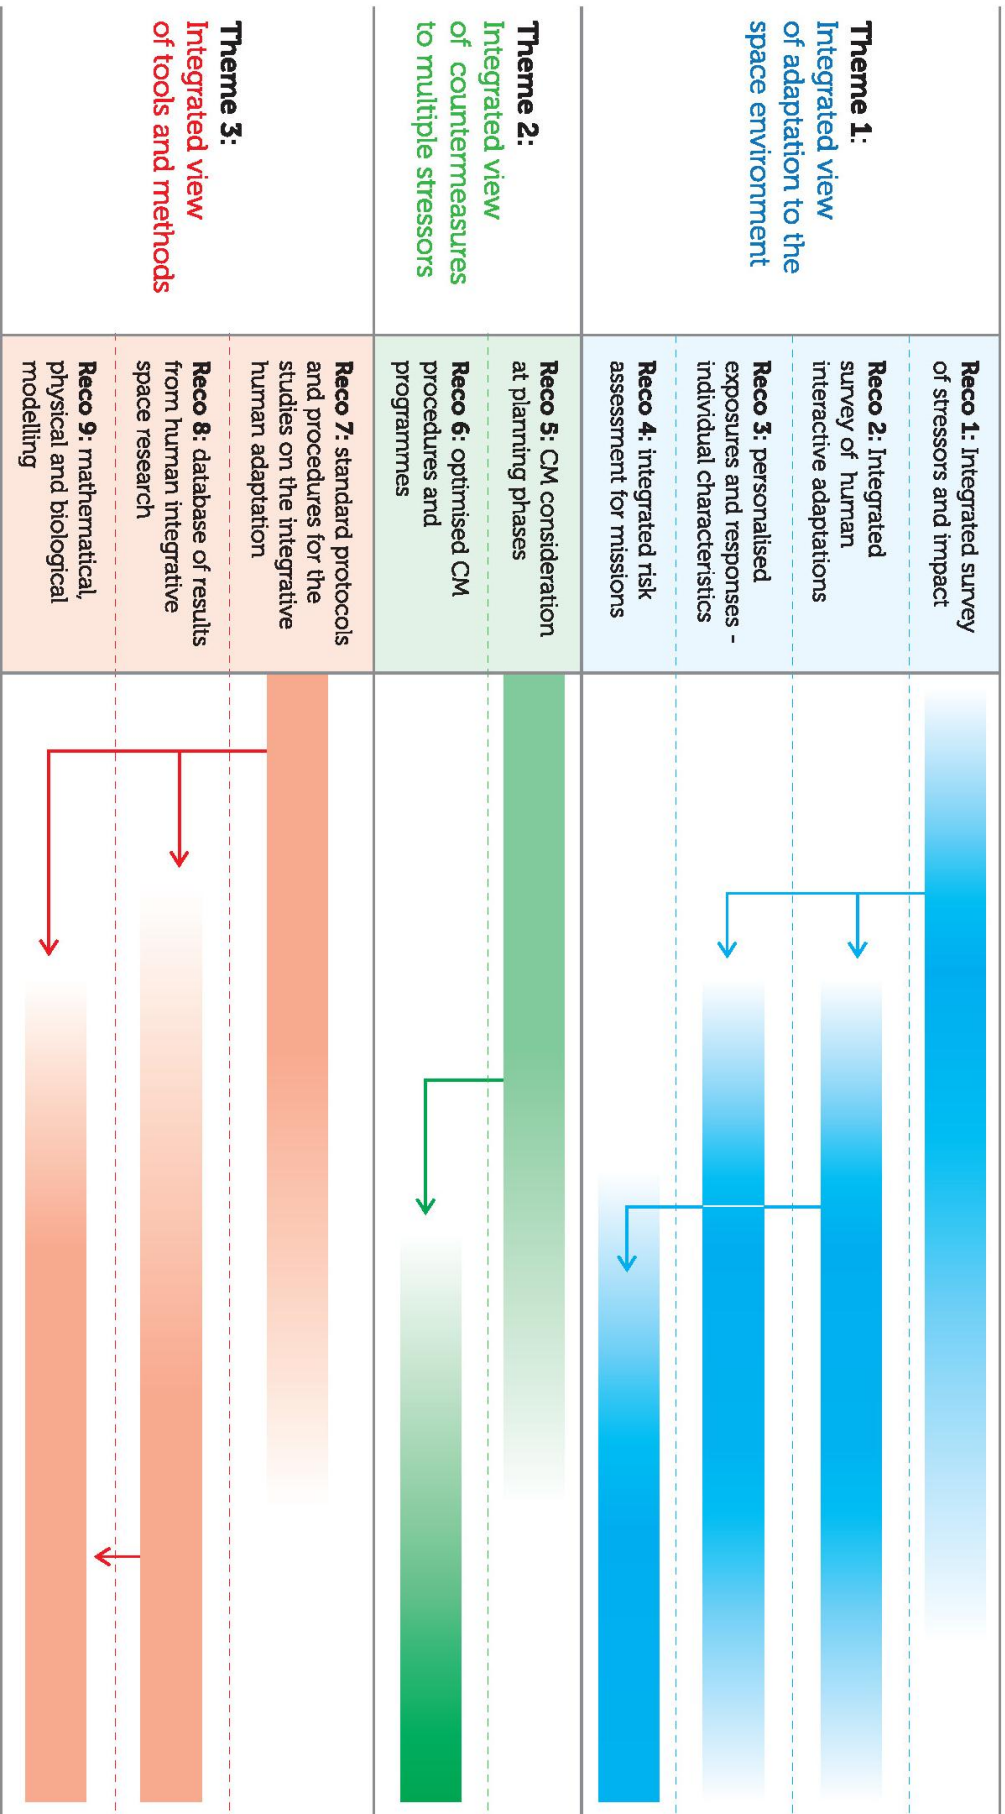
Theme 1:
Integrated view of adaptation to the space environment

Reco 1: Integrated survey of stressors and impact

Reco 2: Integrated survey of human interactive adaptations

Reco 3: personalised exposures and responses - individual characteristics

Reco 4: integrated risk assessment for missions

Theme 2:
Integrated view of countermeasures to multiple stressors

Reco 5: CM consideration at planning phases

Reco 6: optimised CM procedures and programmes

Theme 3:
Integrated view of tools and methods

Reco 7: standard protocols and procedures for the studies on the integrative human adaptation

Reco 8: database of results from human integrative space research

Reco 9: mathematical, physical and biological modelling